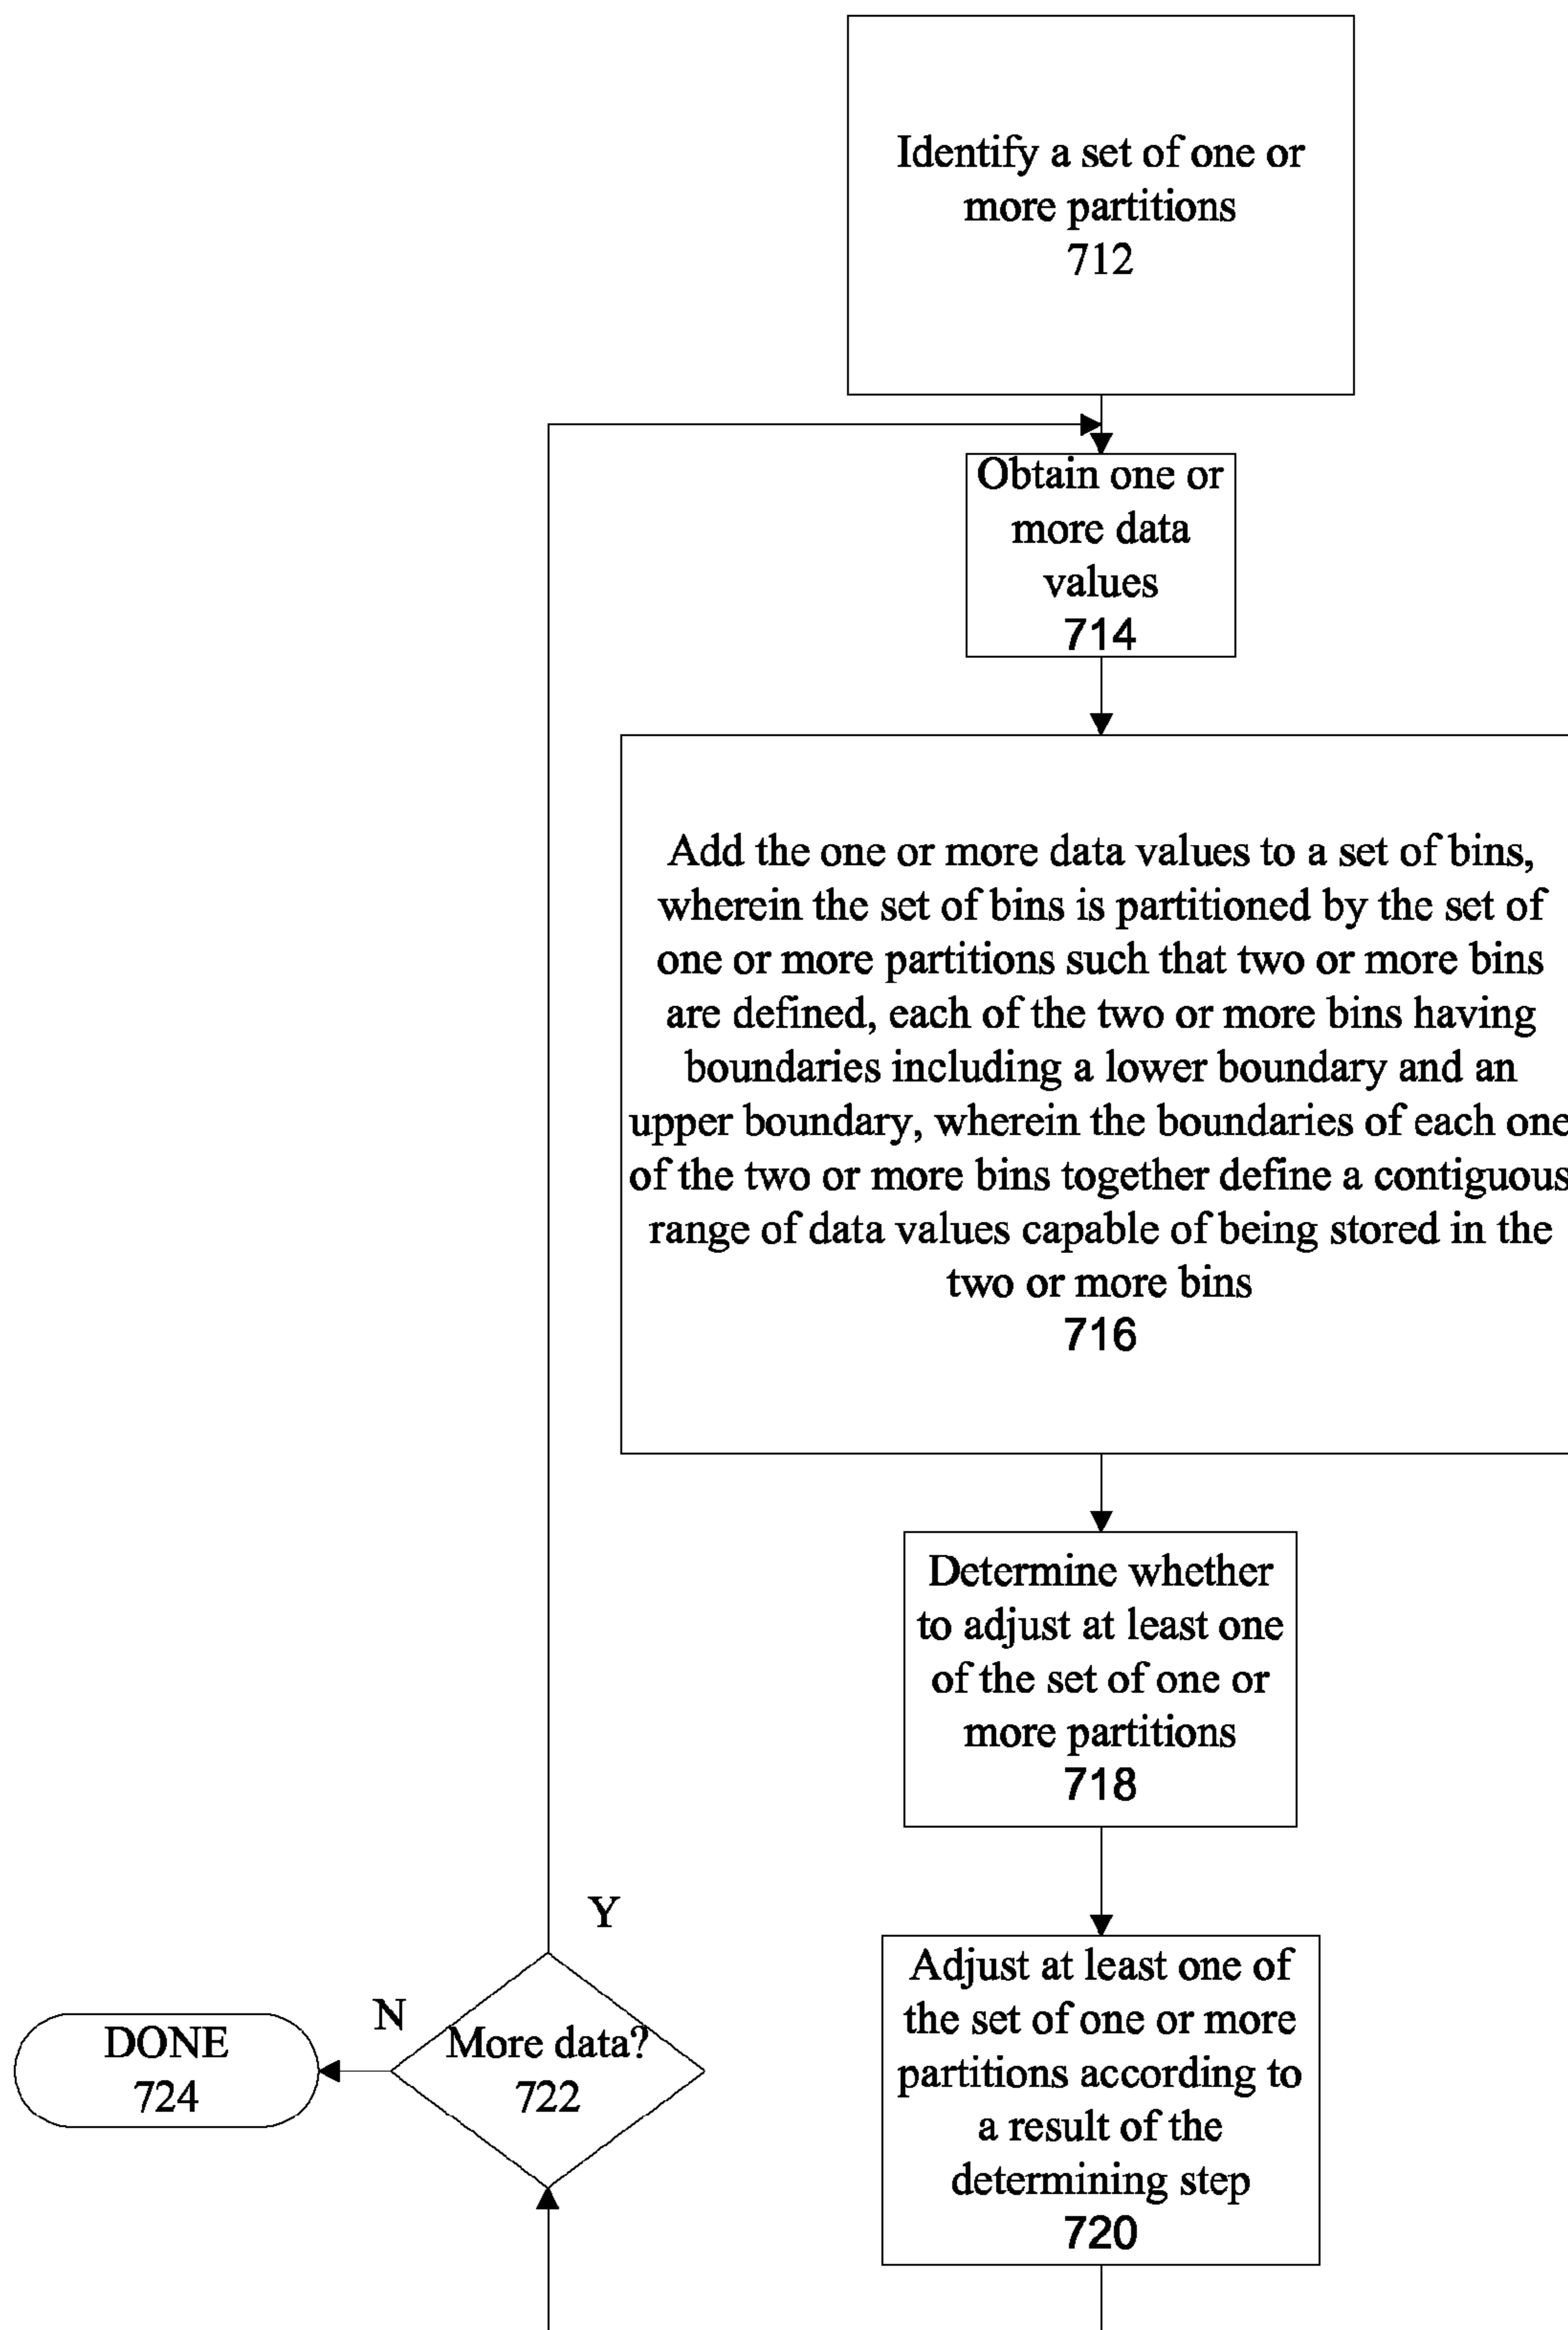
Identify a set of one or more partitions
712

Obtain one or more data values
714

Add the one or more data values to a set of bins, wherein the set of bins is partitioned by the set of one or more partitions such that two or more bins are defined, each of the two or more bins having boundaries including a lower boundary and an upper boundary, wherein the boundaries of each one of the two or more bins together define a contiguous range of data values capable of being stored in the two or more bins
716

Determine whether to adjust at least one of the set of one or more partitions
718

Adjust at least one of the set of one or more partitions according to a result of the determining step
720

Y

N

More data?
722

DONE
724